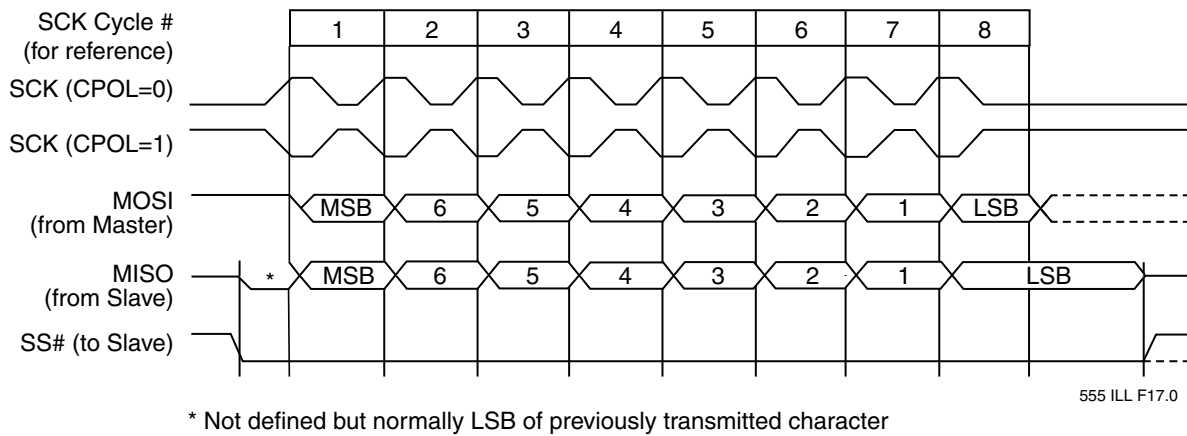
SCK Cycle #
(for reference)

1 2 3 4 5 6 7 8

SCK (CPOL=0)

SCK (CPOL=1)

MOSI
(from Master)

MSB 6 5 4 3 2 1 LSB

MISO
(from Slave)

* MSB 6 5 4 3 2 1 LSB

SS# (to Slave)

555 ILL F17.0

* Not defined but normally LSB of previously transmitted character